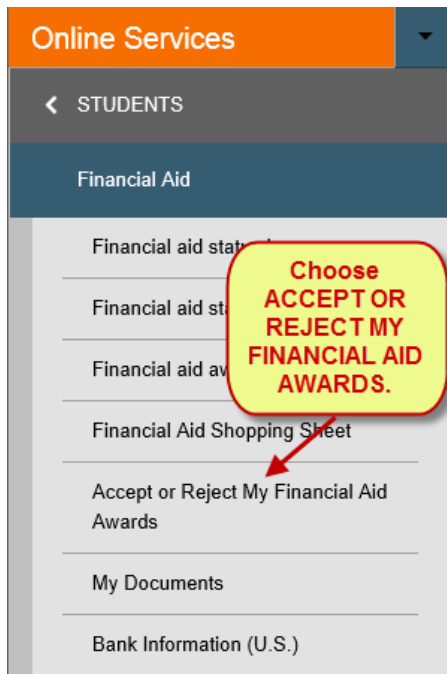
Online Services

STUDENTS

Financial Aid

Financial aid stat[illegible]

Financial aid st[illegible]

Financial aid a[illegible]

Choose ACCEPT OR REJECT MY FINANCIAL AID AWARDS.

Financial Aid Shopping Sheet

Accept or Reject My Financial Aid Awards

My Documents

Bank Information (U.S.)